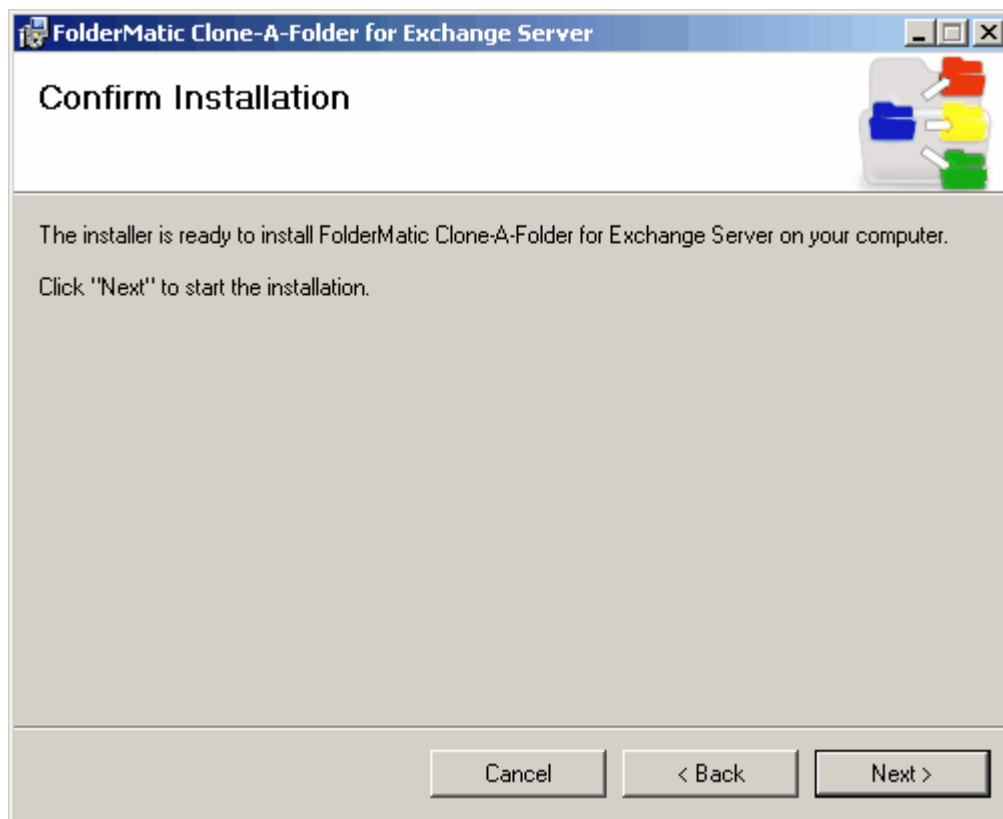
FolderMatic Clone-A-Folder for Exchange Server

Confirm Installation

The installer is ready to install FolderMatic Clone-A-Folder for Exchange Server on your computer.

Click "Next" to start the installation.

Cancel

< Back

Next >